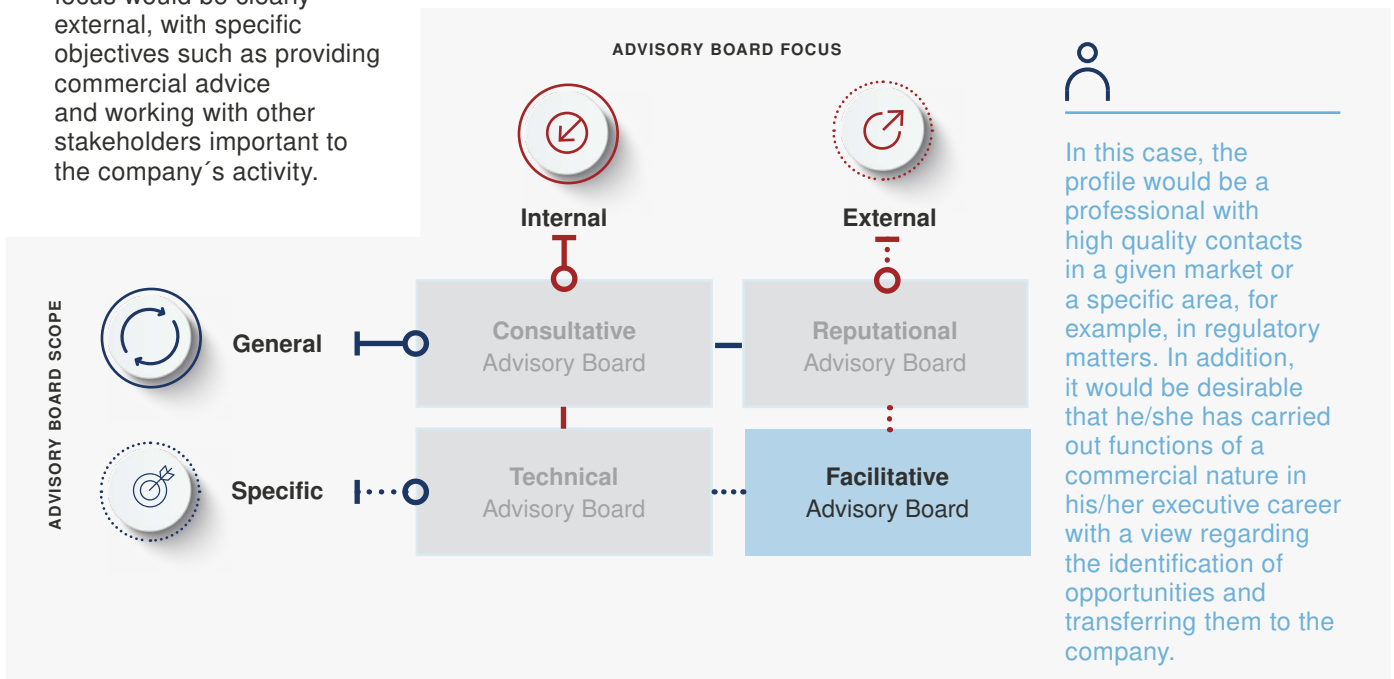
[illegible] external, with specific objectives such as providing commercial advice and working with other stakeholders important to the company´s activity.

ADVISORY BOARD FOCUS

Internal

External

ADVISORY BOARD SCOPE

General

Specific

Consultative
Advisory Board

Reputational
Advisory Board

Technical
Advisory Board

Facilitative
Advisory Board

In this case, the profile would be a professional with high quality contacts in a given market or a specific area, for example, in regulatory matters. In addition, it would be desirable that he/she has carried out functions of a commercial nature in his/her executive career with a view regarding the identification of opportunities and transferring them to the company.